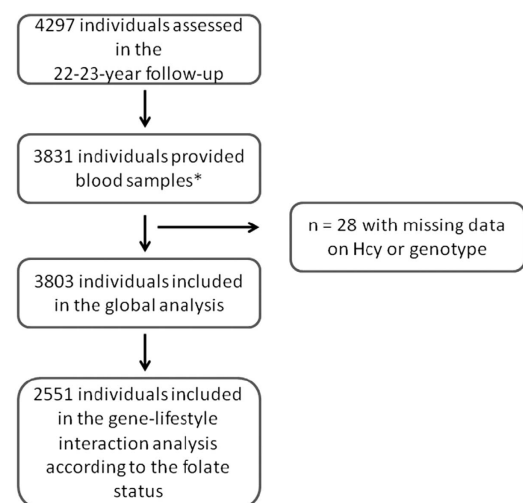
4297 individuals assessed in the 22-23-year follow-up

3831 individuals provided blood samples*

n = 28 with missing data on Hcy or genotype

3803 individuals included in the global analysis

2551 individuals included in the gene-lifestyle interaction analysis according to the folate status